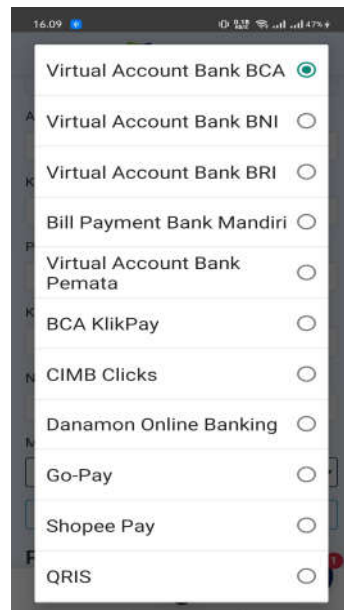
16.09

47%

Virtual Account Bank BCA

Virtual Account Bank BNI

Virtual Account Bank BRI

Bill Payment Bank Mandiri

Virtual Account Bank Pemata

BCA KlikPay

CIMB Clicks

Danamon Online Banking

Go-Pay

Shopee Pay

QRIS